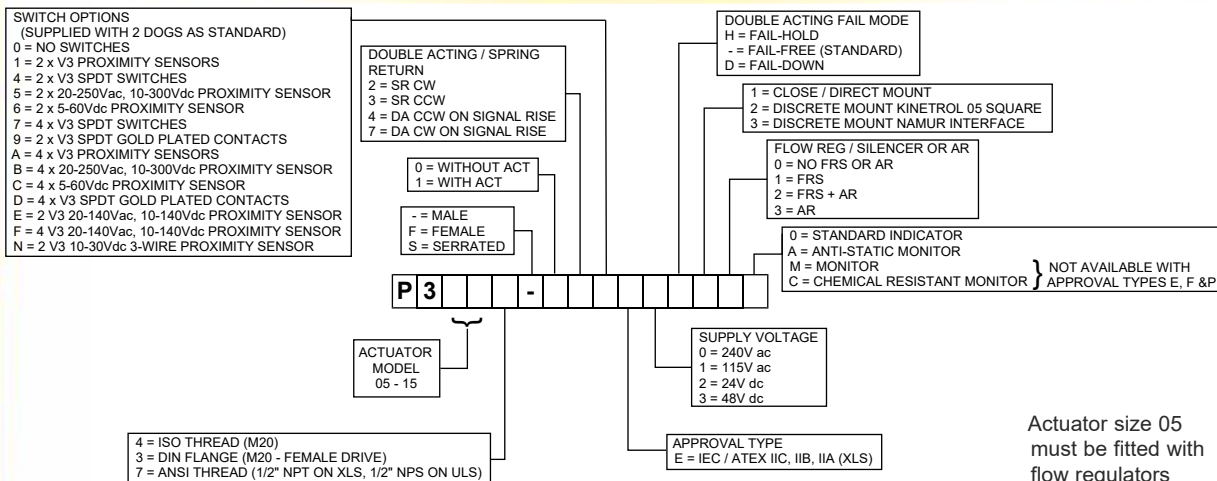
SWITCH OPTIONS
(SUPPLIED WITH 2 DOGS AS STANDARD)
0 = NO SWITCHES
1 = 2 x V3 PROXIMITY SENSORS
4 = 2 x V3 SPDT SWITCHES
5 = 2 x 20-250Vac, 10-300Vdc PROXIMITY SENSOR
6 = 2 x 5-60Vdc PROXIMITY SENSOR
7 = 4 x V3 SPDT SWITCHES
9 = 2 x V3 SPDT GOLD PLATED CONTACTS
A = 4 x V3 PROXIMITY SENSORS
B = 4 x 20-250Vac, 10-300Vdc PROXIMITY SENSOR
C = 4 x 5-60Vdc PROXIMITY SENSOR
D = 4 x V3 SPDT GOLD PLATED CONTACTS
E = 2 V3 20-140Vac, 10-140Vdc PROXIMITY SENSOR
F = 4 V3 20-140Vac, 10-140Vdc PROXIMITY SENSOR
N = 2 V3 10-30Vdc 3-WIRE PROXIMITY SENSOR

DOUBLE ACTING / SPRING RETURN
2 = SR CW
3 = SR CCW
4 = DA CCW ON SIGNAL RISE
7 = DA CW ON SIGNAL RISE

0 = WITHOUT ACT
1 = WITH ACT

- = MALE
F = FEMALE
S = SERRATED

DOUBLE ACTING FAIL MODE
H = FAIL-HOLD
- = FAIL-FREE (STANDARD)
D = FAIL-DOWN

1 = CLOSE / DIRECT MOUNT
2 = DISCRETE MOUNT KINETROL 05 SQUARE
3 = DISCRETE MOUNT NAMUR INTERFACE

FLOW REG / SILENCER OR AR
0 = NO FRS OR AR
1 = FRS
2 = FRS + AR
3 = AR

0 = STANDARD INDICATOR
A = ANTI-STATIC MONITOR
M = MONITOR
C = CHEMICAL RESISTANT MONITOR
NOT AVAILABLE WITH APPROVAL TYPES E, F &P

P 3 -

ACTUATOR MODEL
05 - 15

SUPPLY VOLTAGE
0 = 240V ac
1 = 115V ac
2 = 24V dc
3 = 48V dc

4 = ISO THREAD (M20)
3 = DIN FLANGE (M20 - FEMALE DRIVE)
7 = ANSI THREAD (1/2" NPT ON XLS, 1/2" NPS ON ULS)

APPROVAL TYPE
E = IEC / ATEX IIC, IIB, IIA (XLS)

Actuator size 05 must be fitted with flow regulators